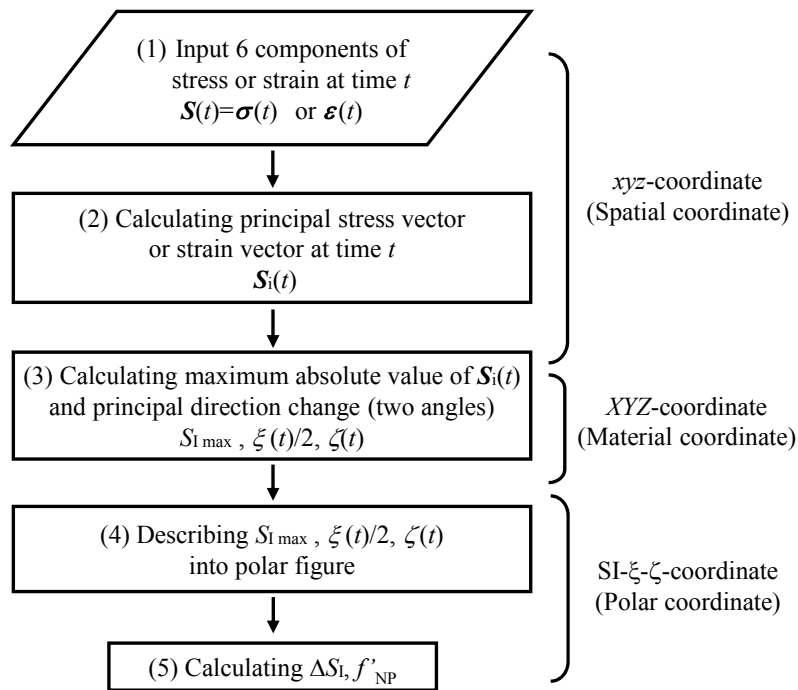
(1) Input 6 components of stress or strain at time $t$
$\boldsymbol{S}(t)=\boldsymbol{\sigma}(t)$ or $\boldsymbol{\varepsilon}(t)$

(2) Calculating principal stress vector or strain vector at time $t$
$\boldsymbol{S}_{\mathrm{i}}(t)$

(3) Calculating maximum absolute value of $\boldsymbol{S}_{\mathrm{i}}(t)$ and principal direction change (two angles)
$S_{\mathrm{I\,max}}$ , $\xi(t)/2$, $\zeta(t)$

(4) Describing $S_{\mathrm{I\,max}}$ , $\xi(t)/2$, $\zeta(t)$ into polar figure

(5) Calculating $\Delta S_{\mathrm{I}}$, $f'_{\mathrm{NP}}$

$xyz$-coordinate
(Spatial coordinate)

$XYZ$-coordinate
(Material coordinate)

SI-ξ-ζ-coordinate
(Polar coordinate)